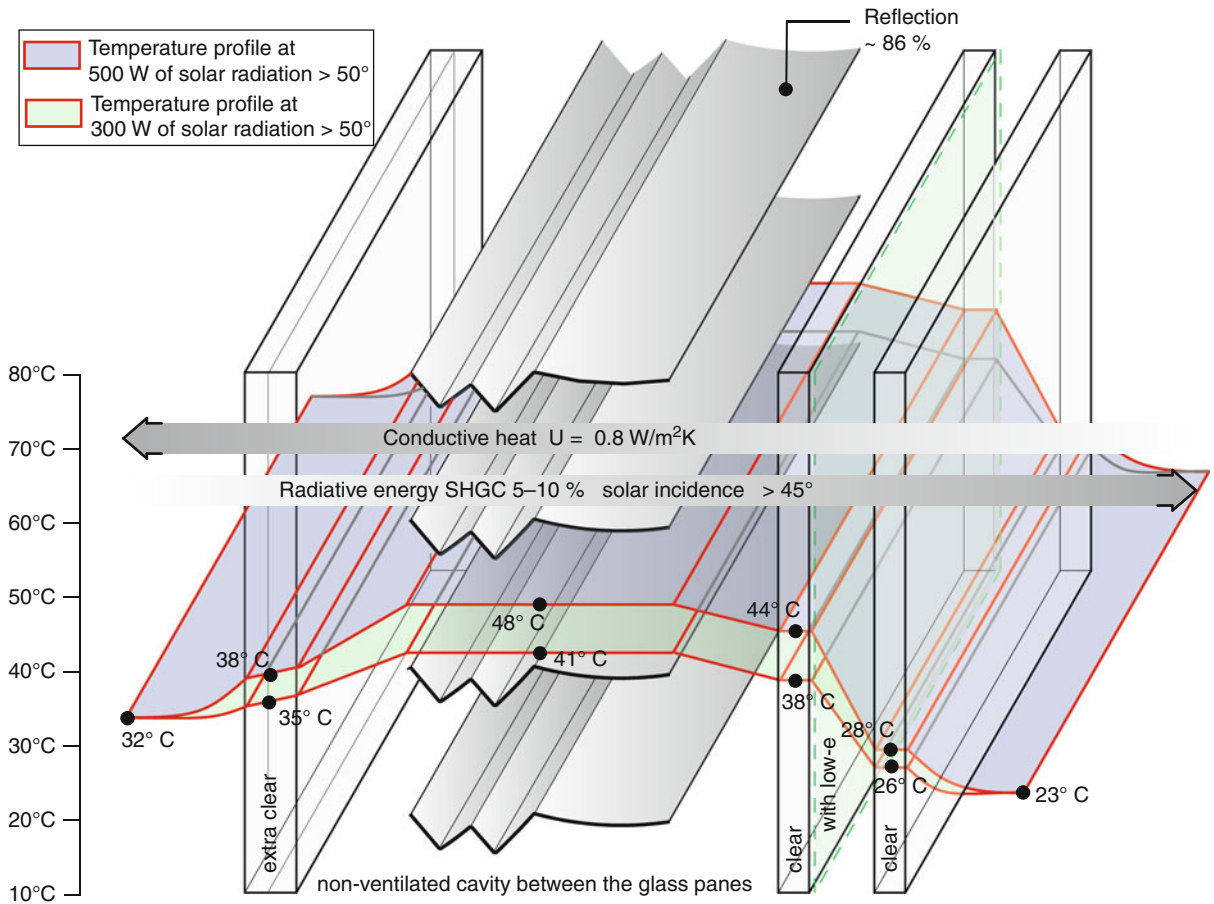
Temperature profile at 500 W of solar radiation > 50°

Temperature profile at 300 W of solar radiation > 50°

Reflection ~ 86 %

80°C
70°C
60°C
50°C
40°C
30°C
20°C
10°C

Conductive heat U = 0.8 W/m$^2$K

Radiative energy SHGC 5–10 % solar incidence > 45°

48° C
41° C
44° C
38° C
38° C
35° C
32° C
28° C
26° C
23° C

extra clear
clear
with low-e
clear

non-ventilated cavity between the glass panes